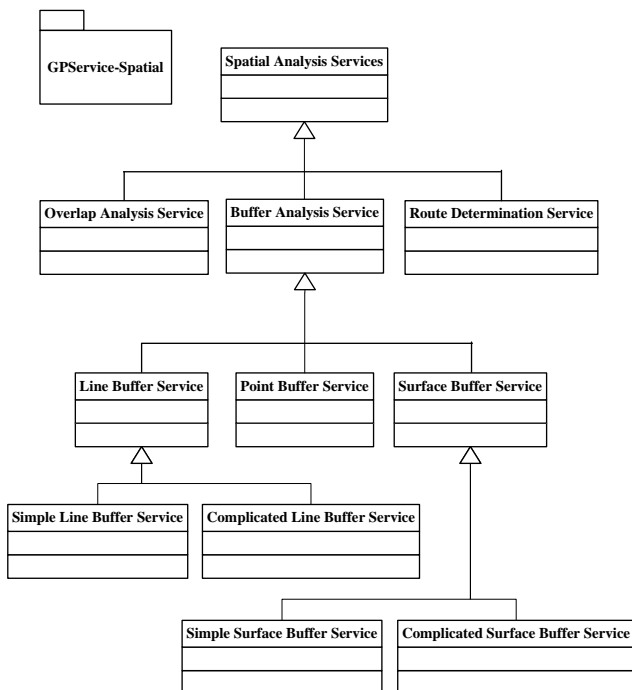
GPService-Spatial

Spatial Analysis Services

Overlap Analysis Service

Buffer Analysis Service

Route Determination Service

Line Buffer Service

Point Buffer Service

Surface Buffer Service

Simple Line Buffer Service

Complicated Line Buffer Service

Simple Surface Buffer Service

Complicated Surface Buffer Service